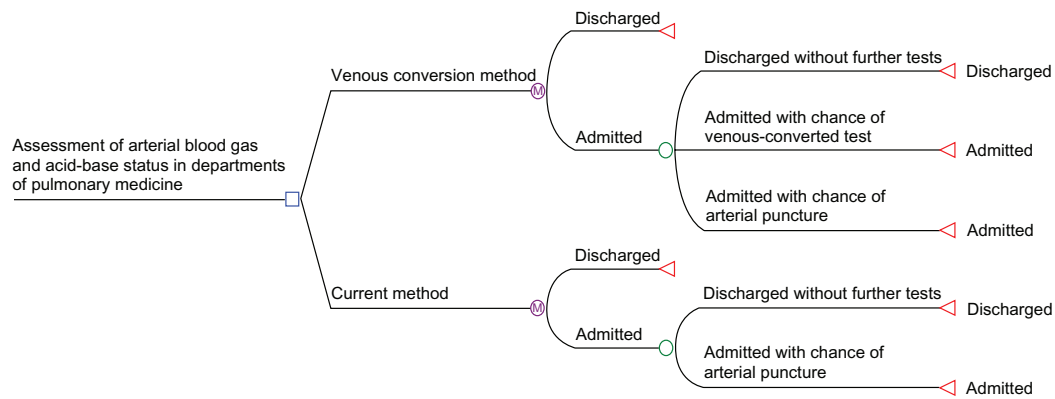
Assessment of arterial blood gas and acid-base status in departments of pulmonary medicine

Venous conversion method

M

Discharged

Admitted

Discharged without further tests

Discharged

Admitted with chance of venous-converted test

Admitted

Admitted with chance of arterial puncture

Admitted

Current method

M

Discharged

Admitted

Discharged without further tests

Discharged

Admitted with chance of arterial puncture

Admitted